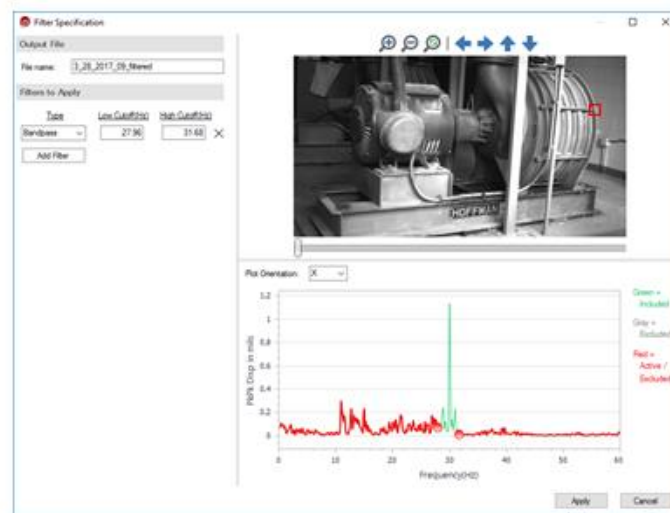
Filter Specification

Output File

File name: 3_28_2017_09_filtered

Filters to Apply

Type Low Cutoff(Hz) High Cutoff(Hz)

Bandpass 27.96 31.68 ✕

Add Filter

HOFFMAN

Plot Orientation: X

1.2
1
0.8
0.6
0.4
0.2
0

Pk/Pk Disp in mils

0 10 20 30 40 50 60

Frequency(Hz)

Green = Included

Gray = Excluded

Red = Active / Excluded

Apply Cancel